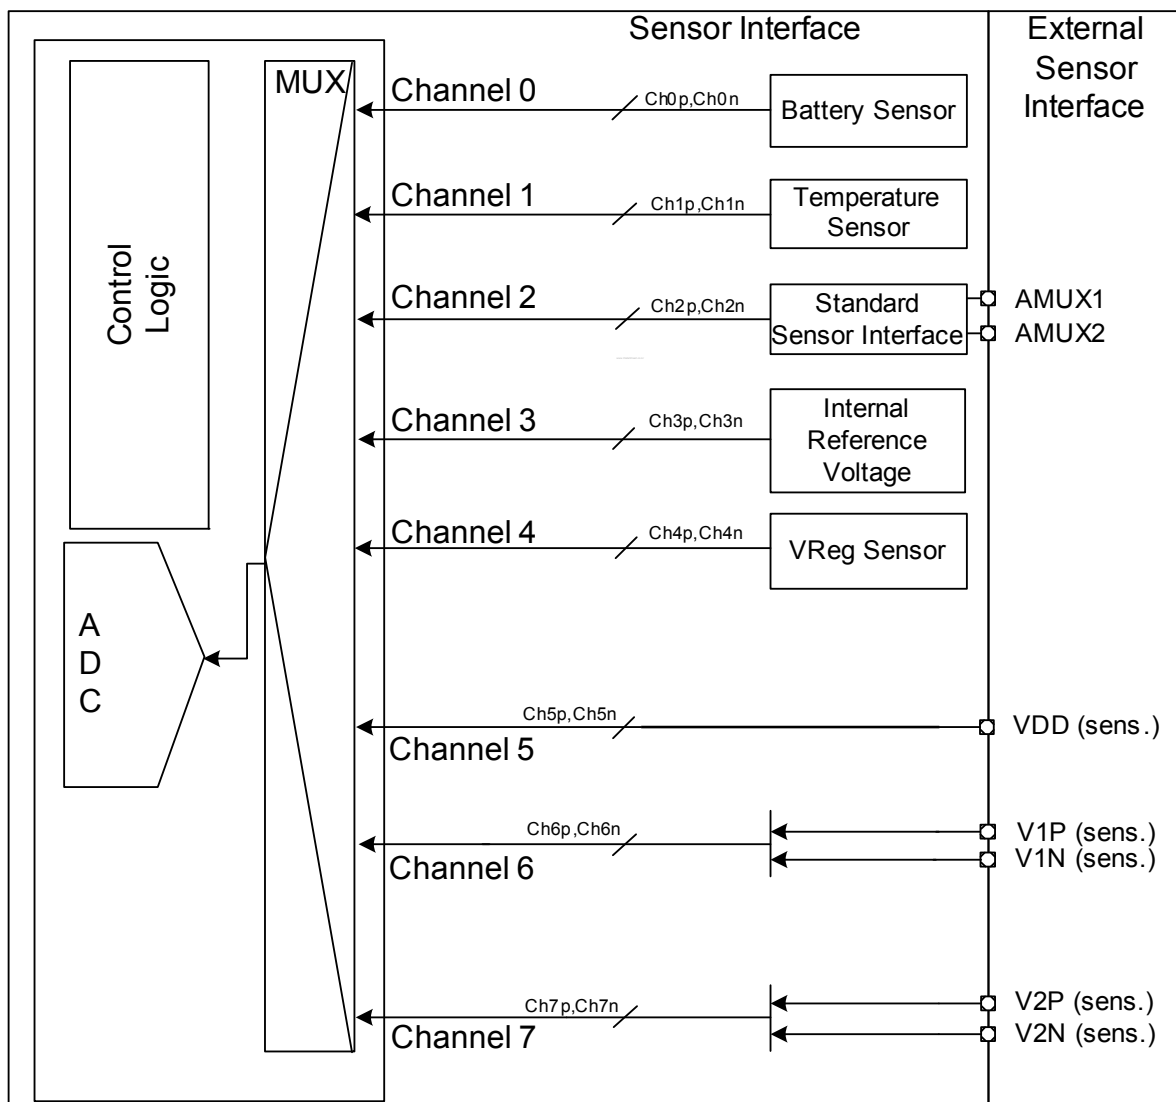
Sensor Interface

External Sensor Interface

Control Logic

MUX

A
D
C

Channel 0
Ch0p,Ch0n
Battery Sensor

Channel 1
Ch1p,Ch1n
Temperature Sensor

Channel 2
Ch2p,Ch2n
Standard Sensor Interface
AMUX1
AMUX2

Channel 3
Ch3p,Ch3n
Internal Reference Voltage

Channel 4
Ch4p,Ch4n
VReg Sensor

Ch5p,Ch5n
Channel 5
VDD (sens.)

Ch6p,Ch6n
Channel 6
V1P (sens.)
V1N (sens.)

Ch7p,Ch7n
Channel 7
V2P (sens.)
V2N (sens.)